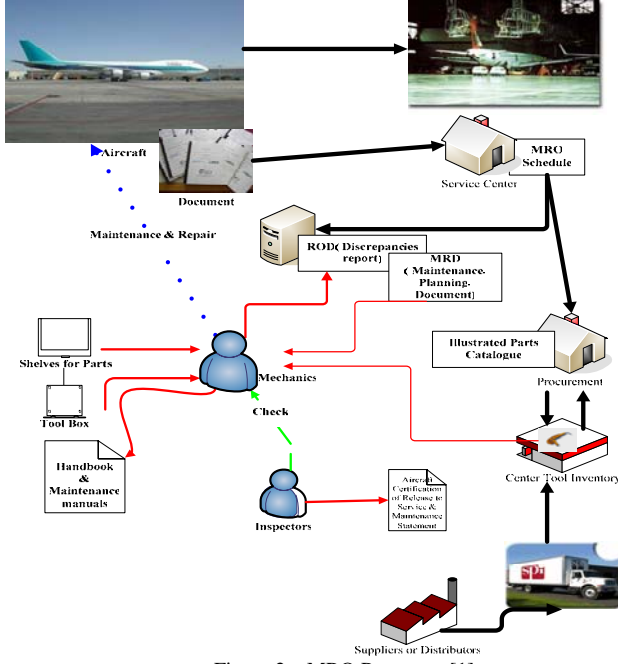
Aircraft

Document

Service Center

MRO Schedule

Maintenance & Repair

ROD( Discrepancies report)

MRD ( Maintenance Planning Document)

Shelves for Parts

Mechanics

Illustrated Parts Catalogue

Procurement

Tool Box

Check

Handbook & Maintenance manuals

Center Tool Inventory

Inspectors

Aircraft Certification of Release to Service & Maintenance Statement

SPI

Suppliers or Distributors

Figure 2 – MRO Process [1]